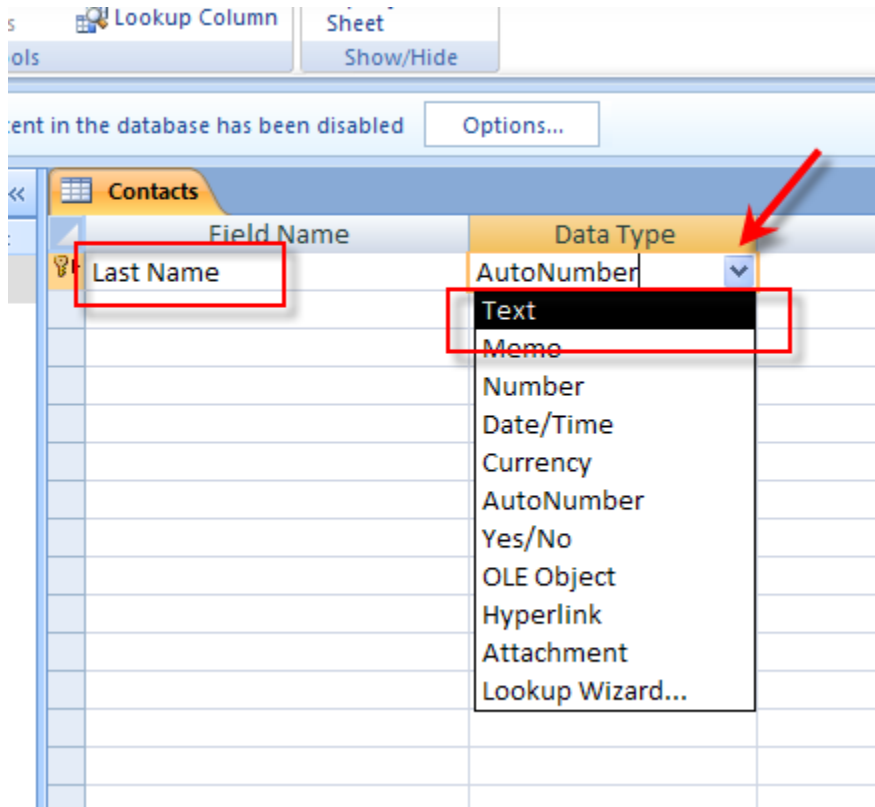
s
Lookup Column
Sheet
ols
Show/Hide
tent in the database has been disabled
Options...
«
Contacts
Field Name
Data Type
Last Name
AutoNumber
Text
Memo
Number
Date/Time
Currency
AutoNumber
Yes/No
OLE Object
Hyperlink
Attachment
Lookup Wizard...